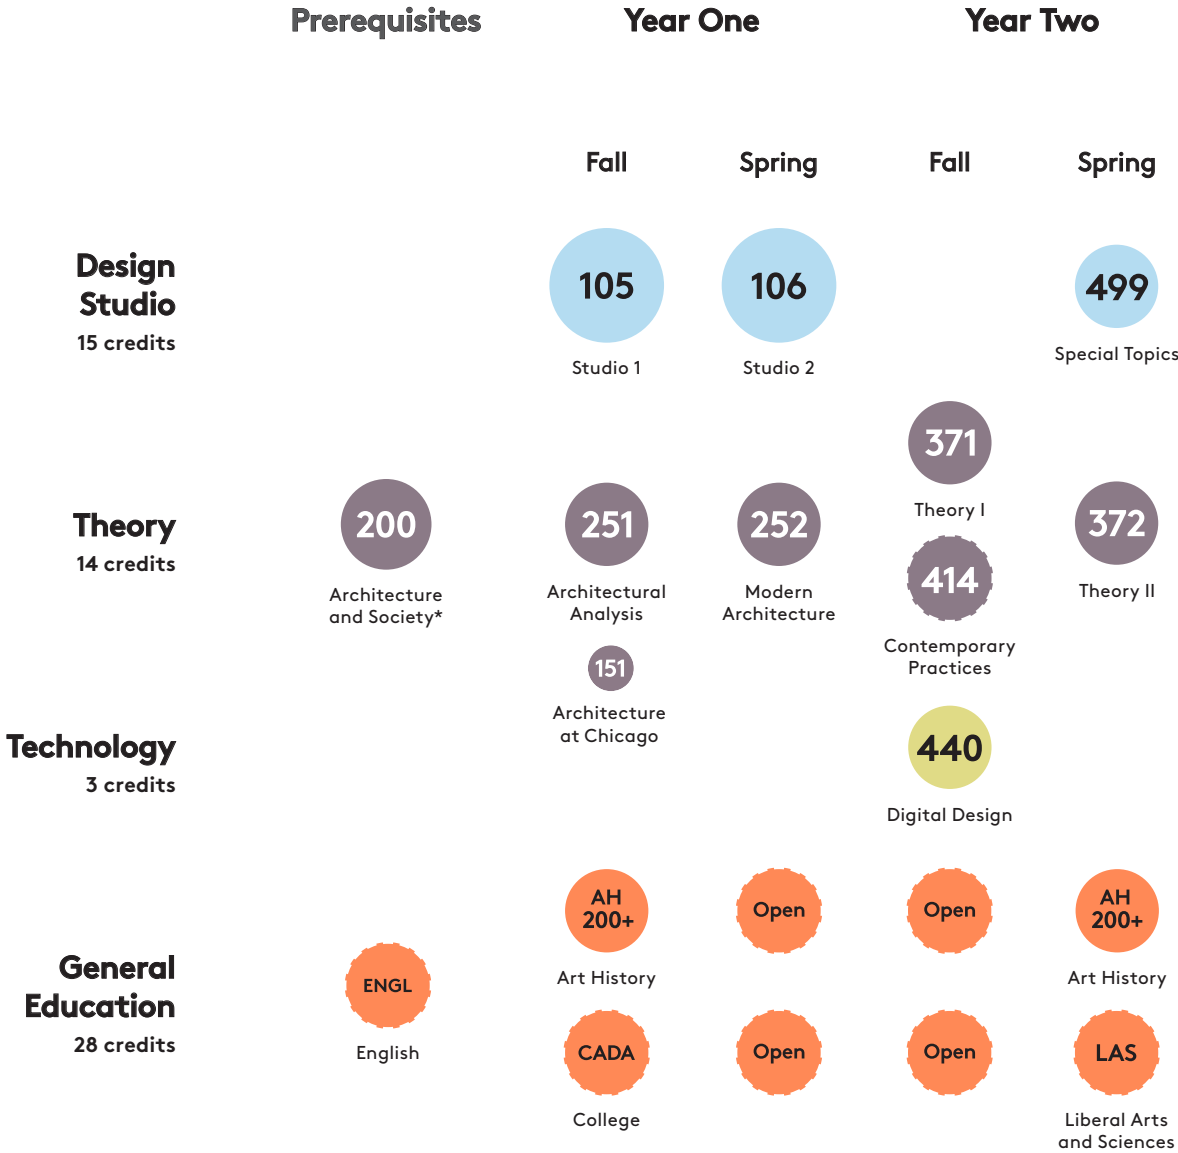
Prerequisites Year One Year Two

Fall Spring Fall Spring

Design Studio
15 credits

105
Studio 1

106
Studio 2

499
Special Topics

Theory
14 credits

200
Architecture and Society*

251
Architectural Analysis

151
Architecture at Chicago

252
Modern Architecture

371
Theory I

414
Contemporary Practices

372
Theory II

Technology
3 credits

440
Digital Design

General Education
28 credits

ENGL
English

AH 200+
Art History

CADA
College

Open

Open

Open

Open

AH 200+
Art History

LAS
Liberal Arts and Sciences